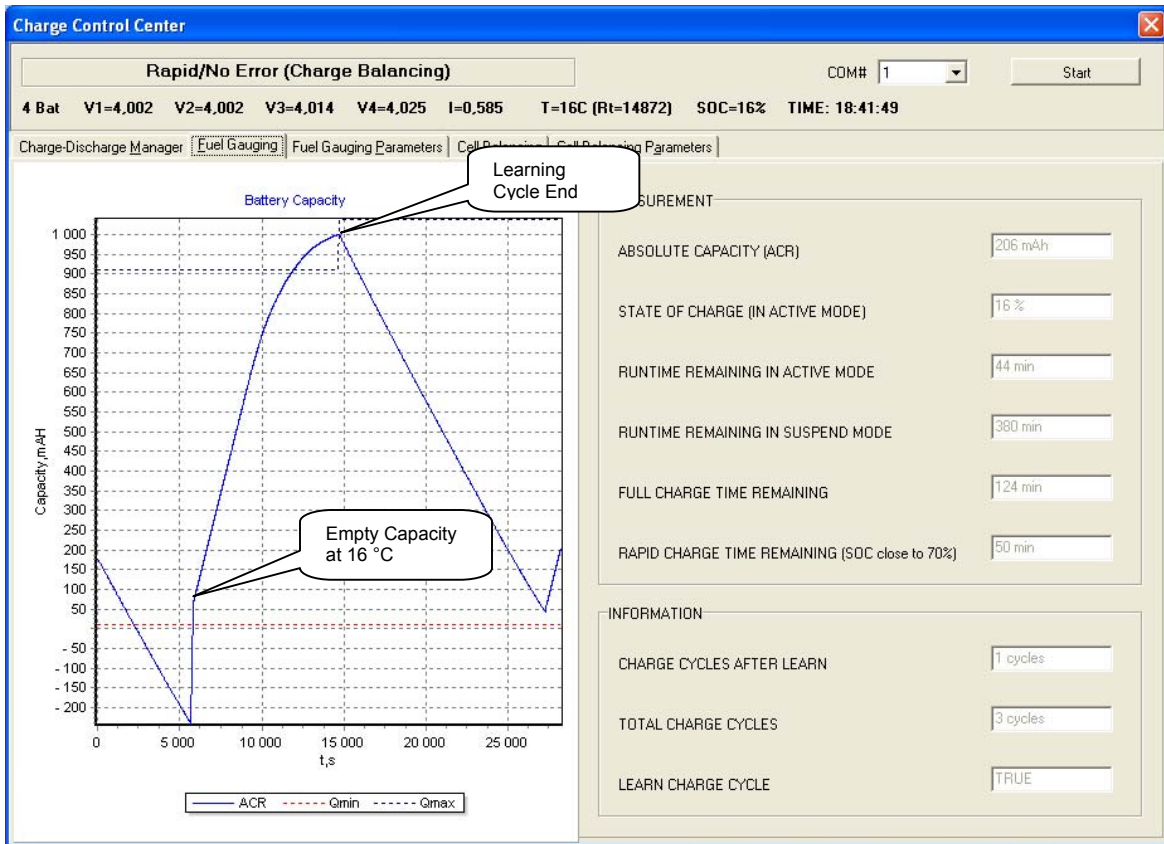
Charge Control Center

Rapid/No Error (Charge Balancing)

COM# 1

Start

4 Bat V1=4,002 V2=4,002 V3=4,014 V4=4,025 I=0,585 T=16C (Rt=14872) SOC=16% TIME: 18:41:49

Charge-Discharge Manager | Fuel Gauging | Fuel Gauging Parameters | Cell Balancing | Cell Balancing Parameters

Battery Capacity

Learning Cycle End

Empty Capacity at 16 °C

1 000
950
900
850
800
750
700
650
600
550
500
450
400
350
300
250
200
150
100
50
- 50
- 100
- 150
- 200

Capacity,mAH

0 5 000 10 000 15 000 20 000 25 000

t,s

ACR Qmin Qmax

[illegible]SUREMENT

ABSOLUTE CAPACITY (ACR) 206 mAh

STATE OF CHARGE (IN ACTIVE MODE) 16 %

RUNTIME REMAINING IN ACTIVE MODE 44 min

RUNTIME REMAINING IN SUSPEND MODE 380 min

FULL CHARGE TIME REMAINING 124 min

RAPID CHARGE TIME REMAINING (SOC close to 70%) 50 min

INFORMATION

CHARGE CYCLES AFTER LEARN 1 cycles

TOTAL CHARGE CYCLES 3 cycles

LEARN CHARGE CYCLE TRUE